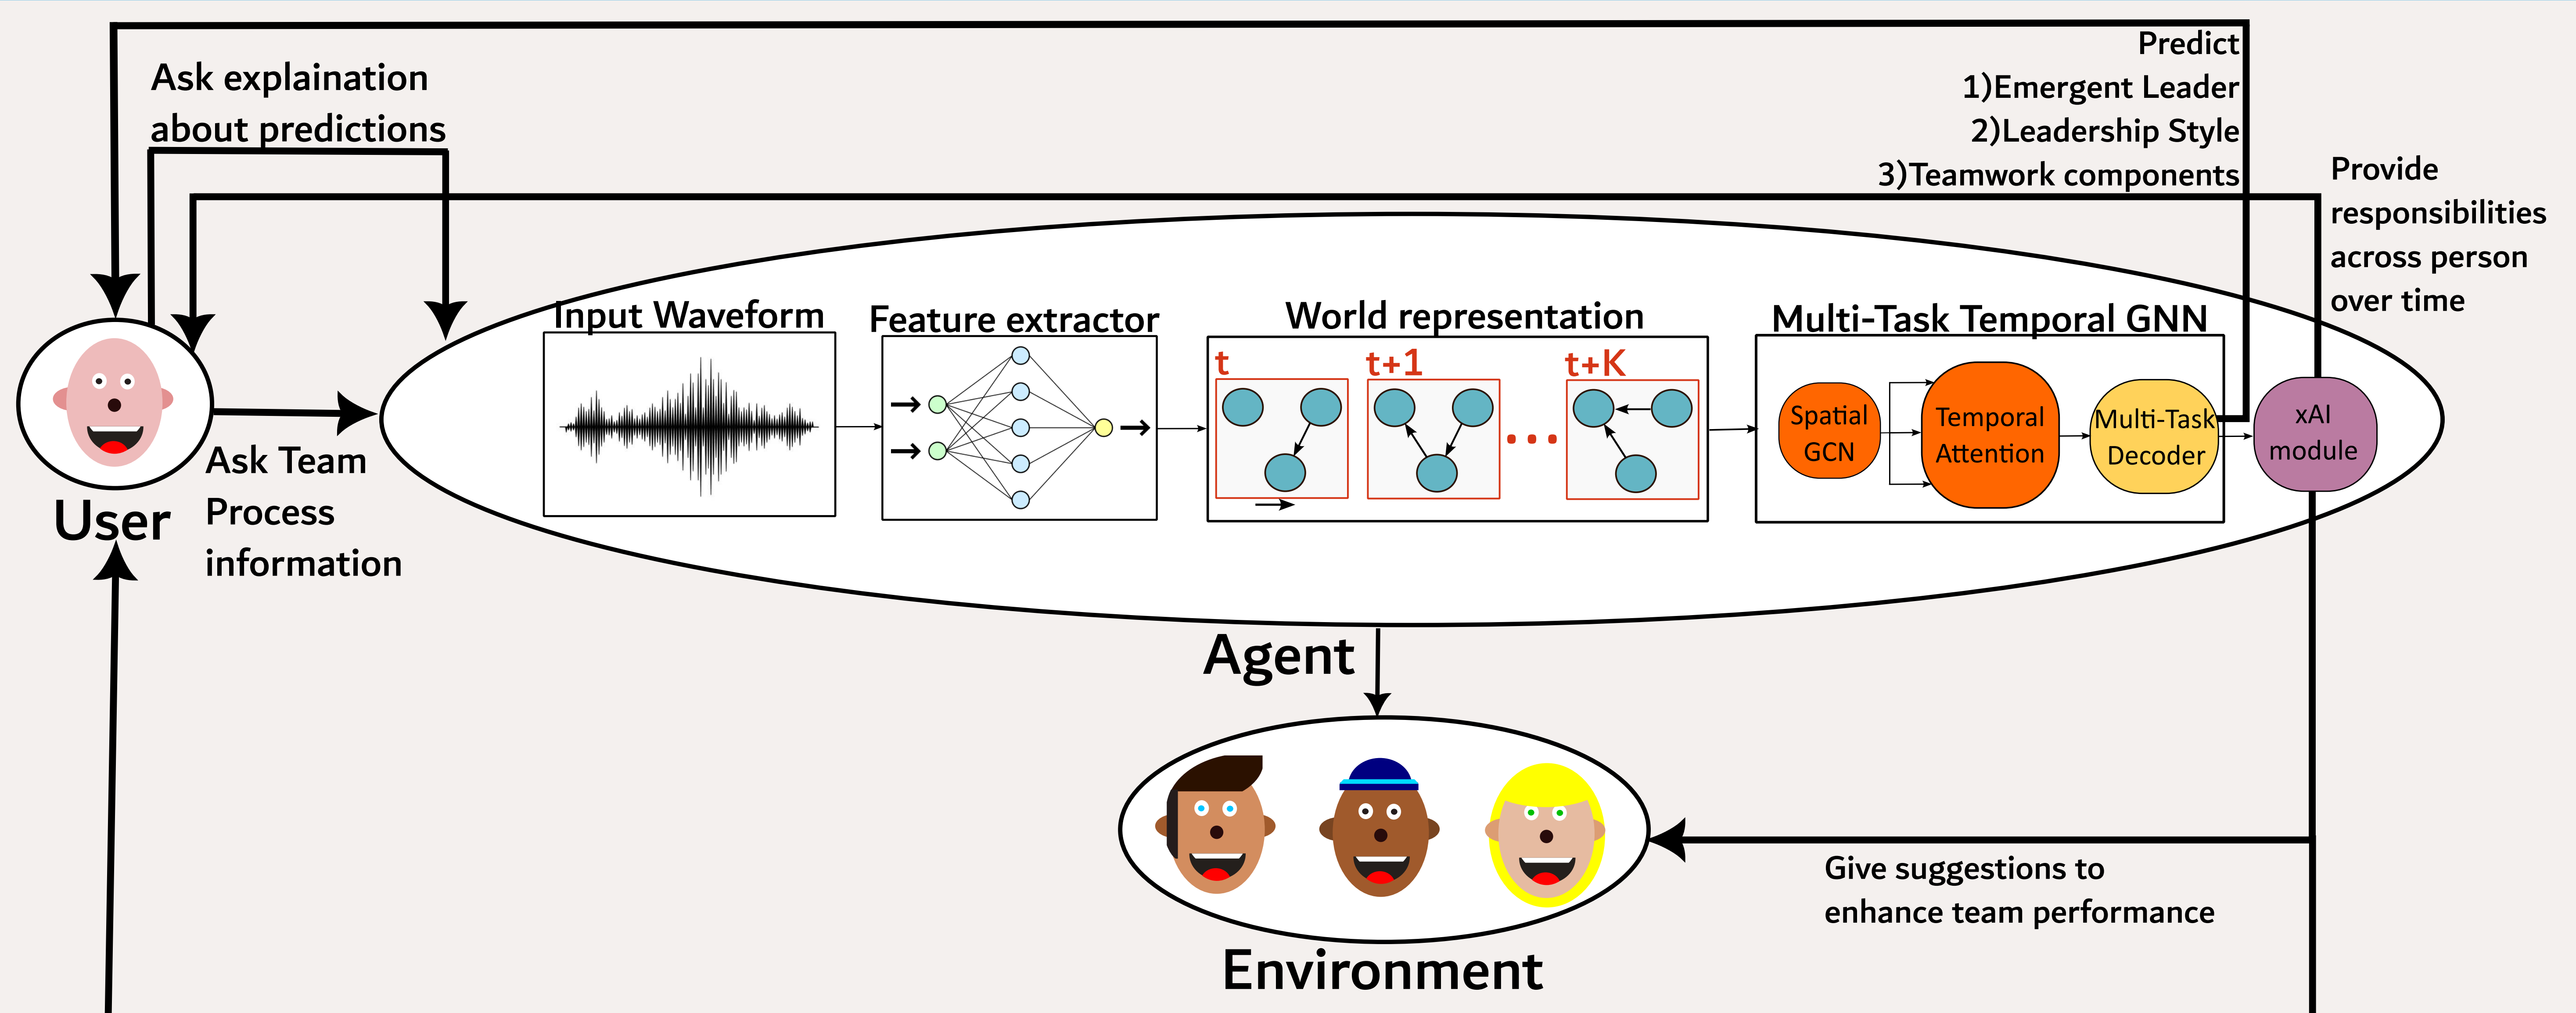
Ask explaination about predictions

Predict
1)Emergent Leader
2)Leadership Style
3)Teamwork components

Provide responsibilities across person over time

Input Waveform

Feature extractor

World representation

t

t+1

t+K

Multi-Task Temporal GNN

Spatial GCN

Temporal Attention

Multi-Task Decoder

xAI module

User

Ask Team Process information

Agent

Give suggestions to enhance team performance

Environment